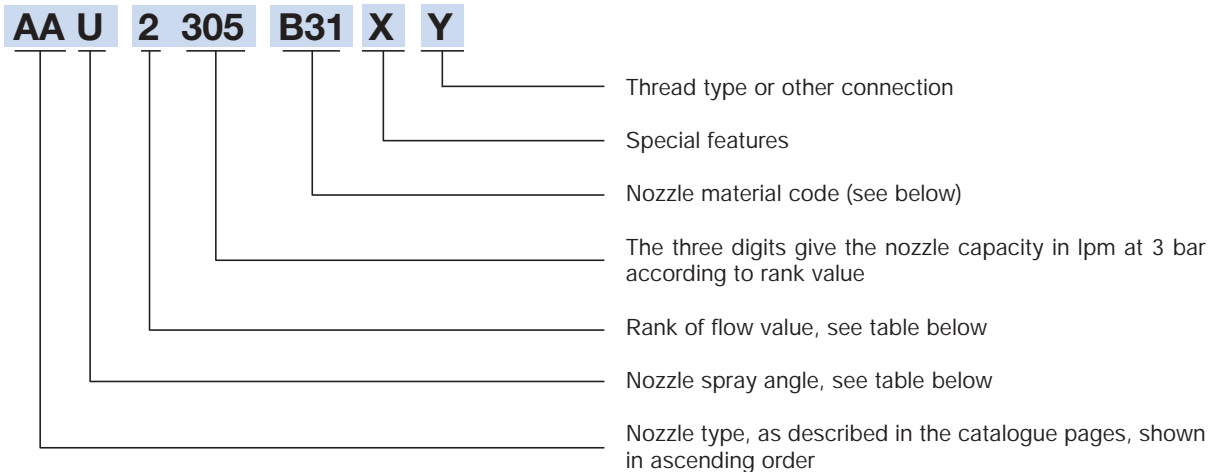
AA U 2 305 B31 X Y

Thread type or other connection

Special features

Nozzle material code (see below)

The three digits give the nozzle capacity in lpm at 3 bar according to rank value

Rank of flow value, see table below

Nozzle spray angle, see table below

Nozzle type, as described in the catalogue pages, shown in ascending order